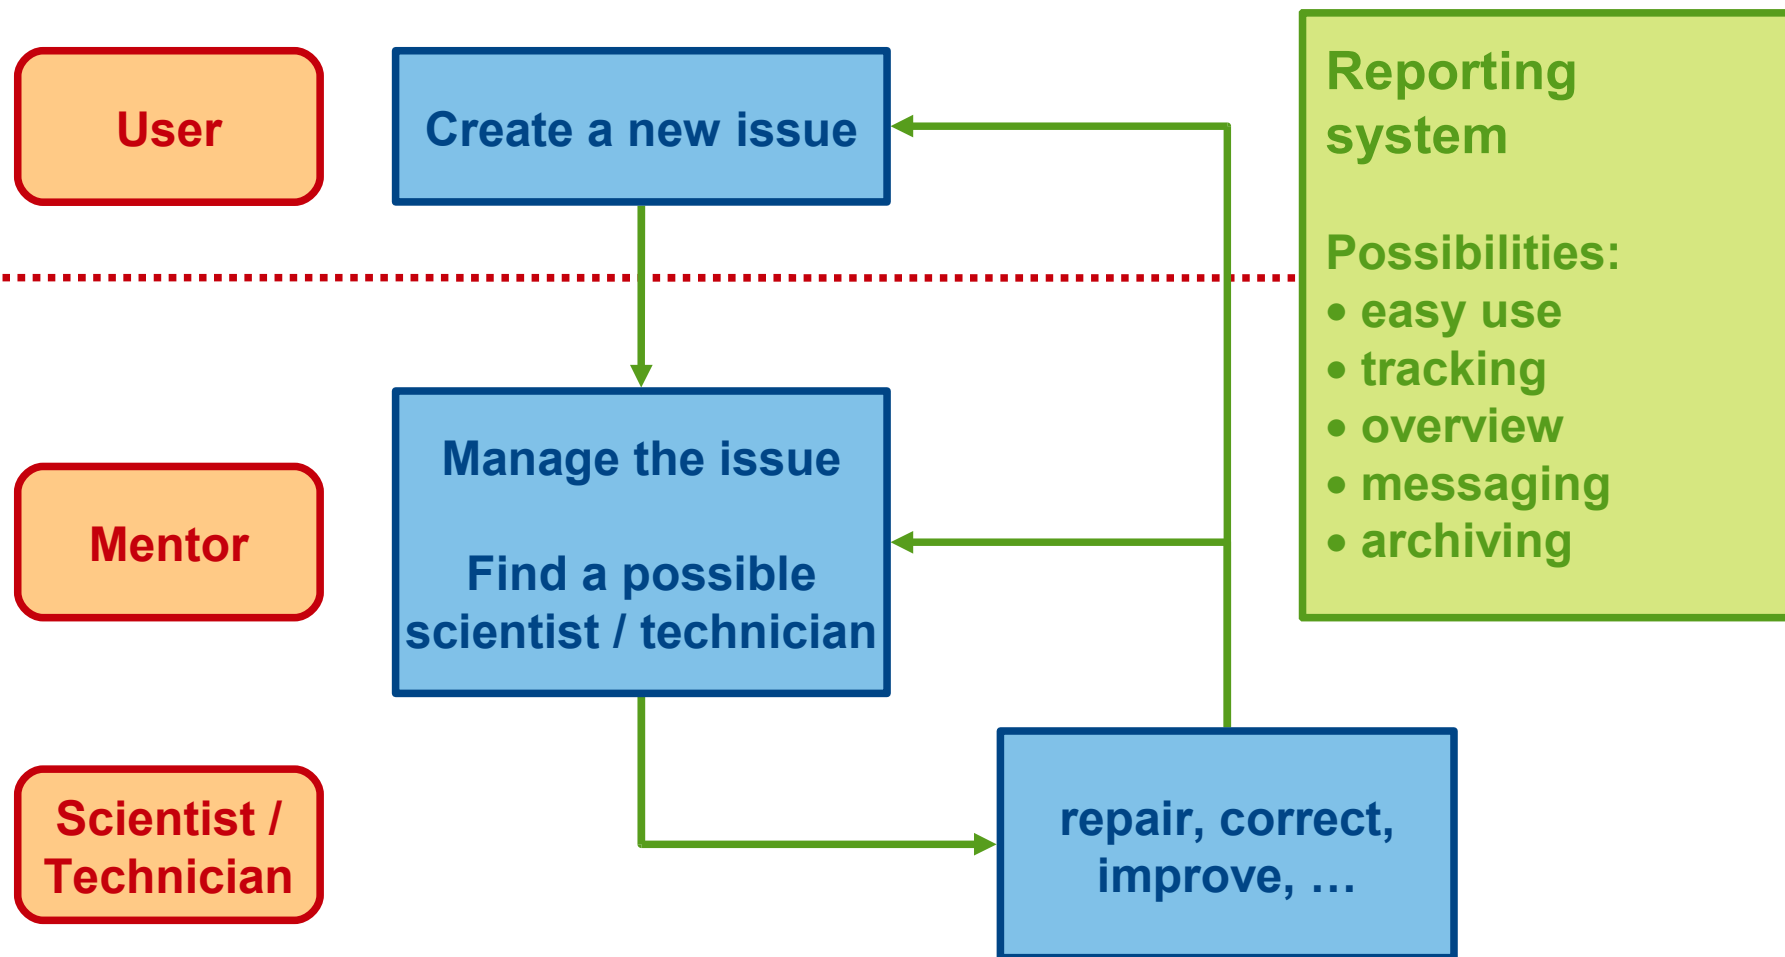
User

Create a new issue

Reporting system

Possibilities:
• easy use
• tracking
• overview
• messaging
• archiving

Mentor

Manage the issue

Find a possible scientist / technician

Scientist / Technician

repair, correct, improve, …